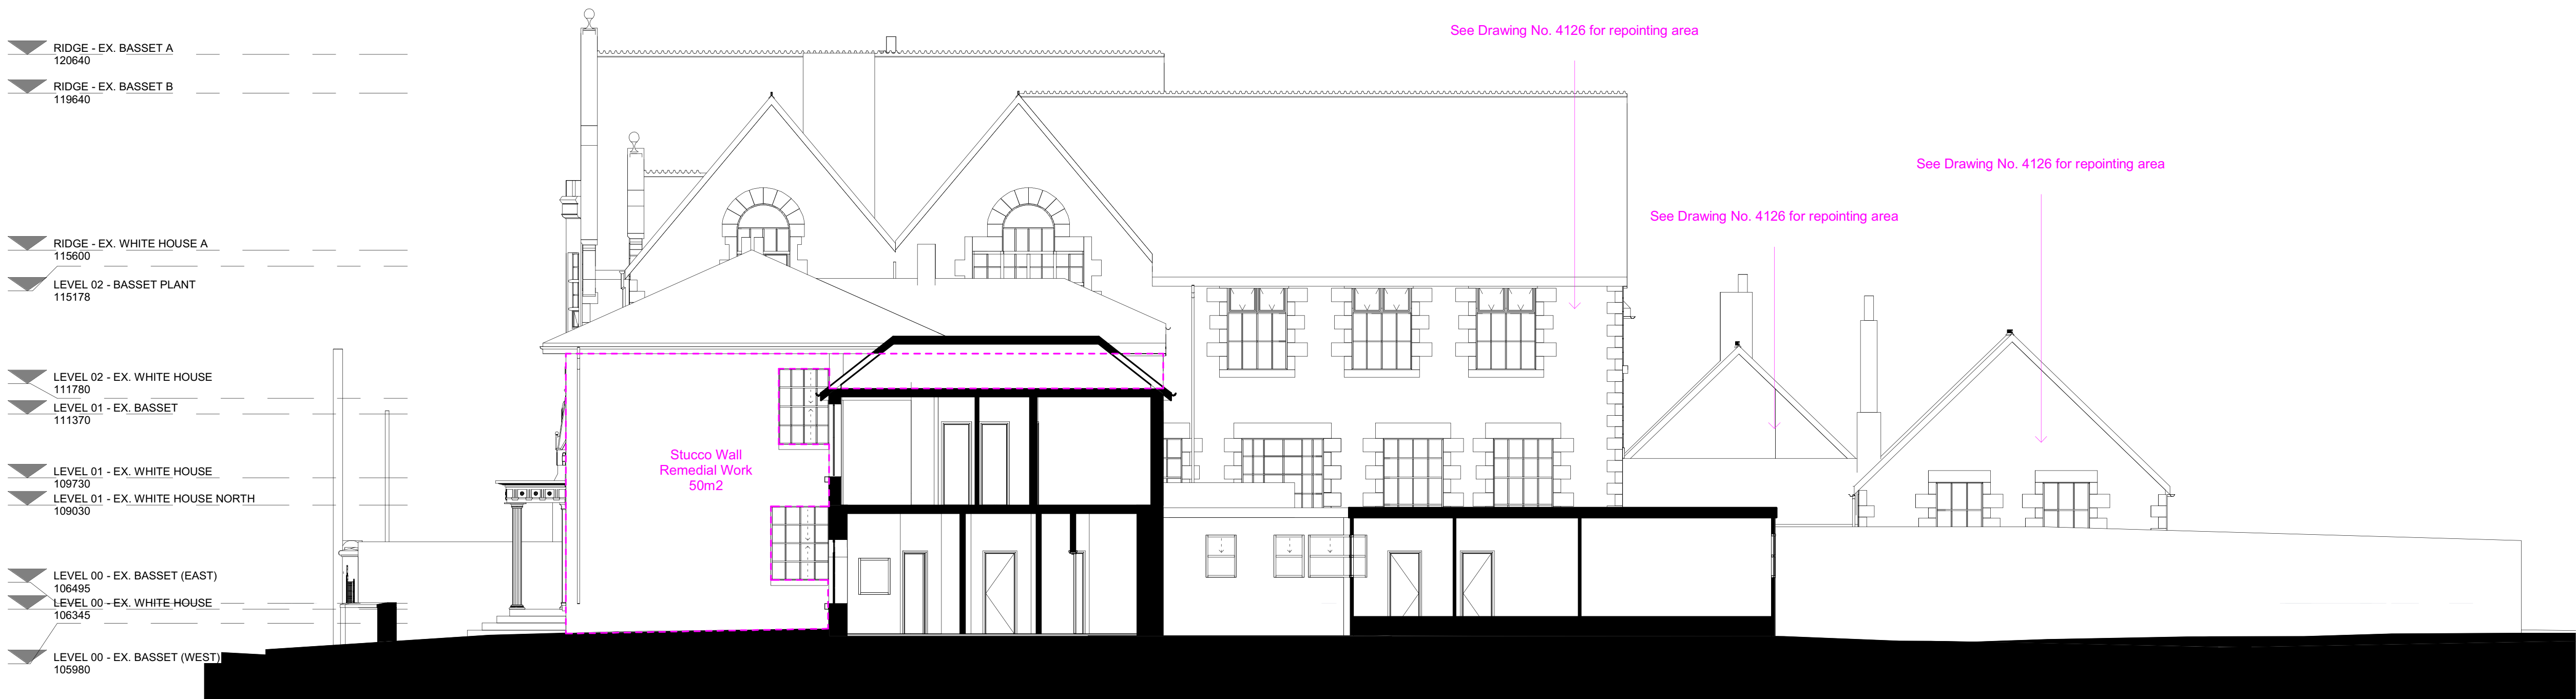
RIDGE - EX. BASSET A
120640

RIDGE - EX. BASSET B
119640

RIDGE - EX. WHITE HOUSE A
115600

LEVEL 02 - BASSET PLANT
115178

LEVEL 02 - EX. WHITE HOUSE
111780

LEVEL 01 - EX. BASSET
111370

LEVEL 01 - EX. WHITE HOUSE
109730

LEVEL 01 - EX. WHITE HOUSE NORTH
109030

LEVEL 00 - EX. BASSET (EAST)
106495

LEVEL 00 - EX. WHITE HOUSE
106345

LEVEL 00 - EX. BASSET (WEST)
105980

See Drawing No. 4126 for repointing area

See Drawing No. 4126 for repointing area

See Drawing No. 4126 for repointing area

Stucco Wall
Remedial Work
50m2